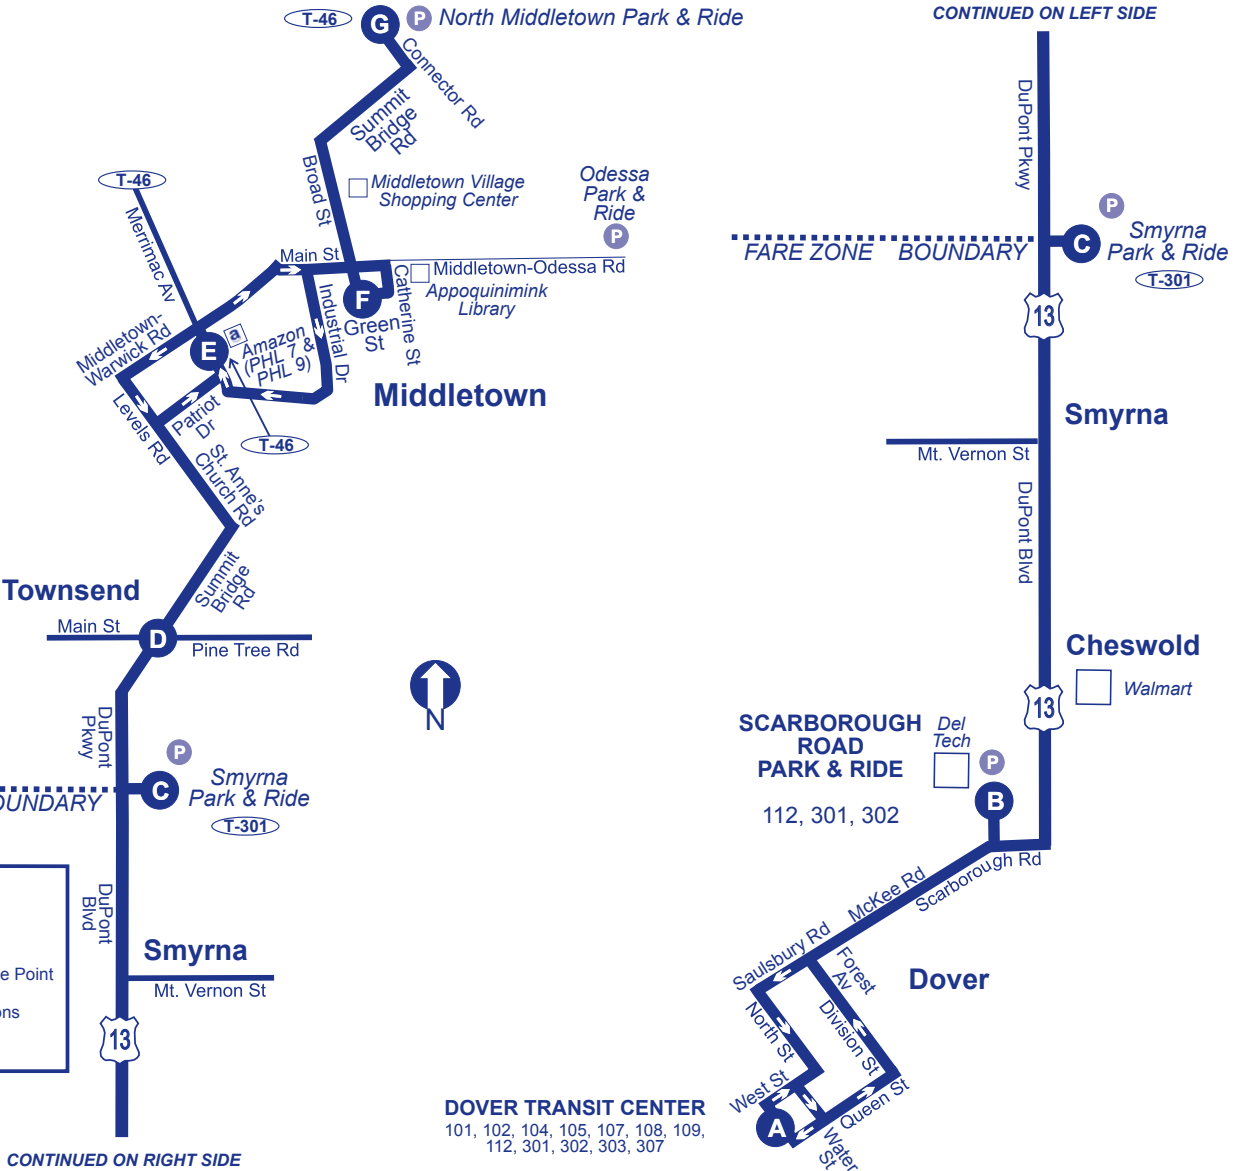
T-46
G
P
North Middletown Park & Ride
Connector Rd
Summit Bridge Rd
Broad St
Middletown Village Shopping Center
Odessa Park & Ride
P
T-46
Merrimac Av
Main St
Middletown-Odessa Rd
Appoquinimink Library
Catherine St
F
Green St
Industrial Dr
Middletown-Warwick Rd
E
a
Amazon (PHL 7 & PHL 9)
Middletown
Levels Rd
Patriot Dr
T-46
St. Anne's Church Rd
Summit Bridge Rd
Townsend
Main St
D
Pine Tree Rd
DuPont Pkwy
P
C
Smyrna Park & Ride
T-301
OUNDARY
DuPont Blvd
Smyrna
Mt. Vernon St
e Point
ns
13
CONTINUED ON RIGHT SIDE
N
CONTINUED ON LEFT SIDE
DuPont Pkwy
P
FARE ZONE BOUNDARY
C
Smyrna Park & Ride
T-301
13
Smyrna
Mt. Vernon St
DuPont Blvd
Cheswold
13
Walmart
SCARBOROUGH ROAD PARK & RIDE
112, 301, 302
Del Tech
P
B
Scarborough Rd
McKee Rd
Saulsbury Rd
Forest Av
Dover
North St
Division St
West St
Queen St
A
Water St
DOVER TRANSIT CENTER
101, 102, 104, 105, 107, 108, 109, 112, 301, 302, 303, 307